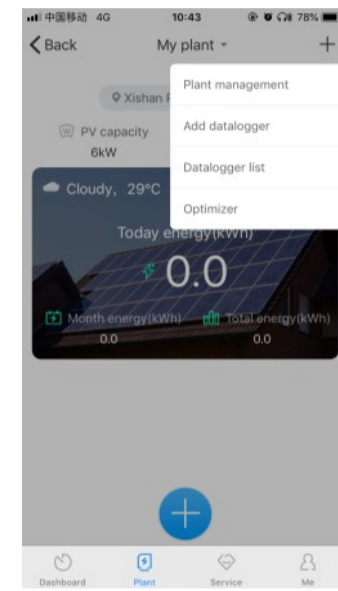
中国移动 4G 10:43 78%

Back My plant +

Xishan F

PV capacity
6kW

Plant management
Add datalogger
Datalogger list
Optimizer

Cloudy, 29°C

Today energy(kWh)

0.0

Month energy(kWh)
0.0

Total energy(kWh)
0.0

Dashboard Plant Service Me